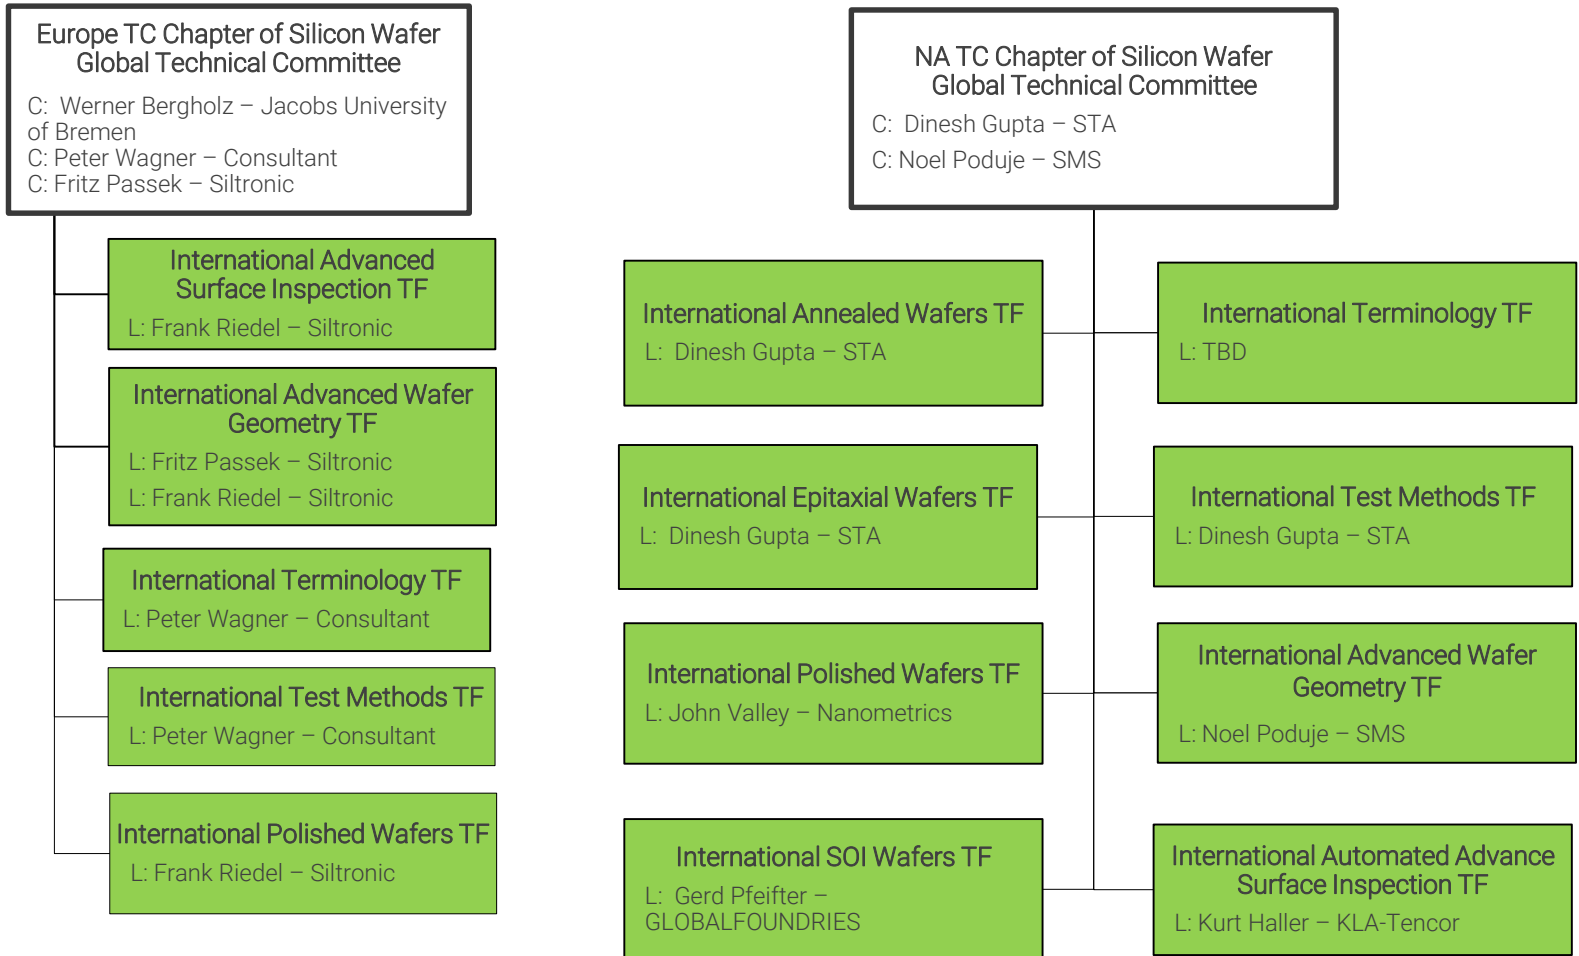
Europe TC Chapter of Silicon Wafer Global Technical Committee

C: Werner Bergholz – Jacobs University of Bremen
C: Peter Wagner – Consultant
C: Fritz Passek – Siltronic

International Advanced Surface Inspection TF
L: Frank Riedel – Siltronic

International Advanced Wafer Geometry TF
L: Fritz Passek – Siltronic
L: Frank Riedel – Siltronic

International Terminology TF
L: Peter Wagner – Consultant

International Test Methods TF
L: Peter Wagner – Consultant

International Polished Wafers TF
L: Frank Riedel – Siltronic

NA TC Chapter of Silicon Wafer Global Technical Committee

C: Dinesh Gupta – STA
C: Noel Poduje – SMS

International Annealed Wafers TF
L: Dinesh Gupta – STA

International Terminology TF
L: TBD

International Epitaxial Wafers TF
L: Dinesh Gupta – STA

International Test Methods TF
L: Dinesh Gupta – STA

International Polished Wafers TF
L: John Valley – Nanometrics

International Advanced Wafer Geometry TF
L: Noel Poduje – SMS

International SOI Wafers TF
L: Gerd Pfeifter – GLOBALFOUNDRIES

International Automated Advance Surface Inspection TF
L: Kurt Haller – KLA-Tencor